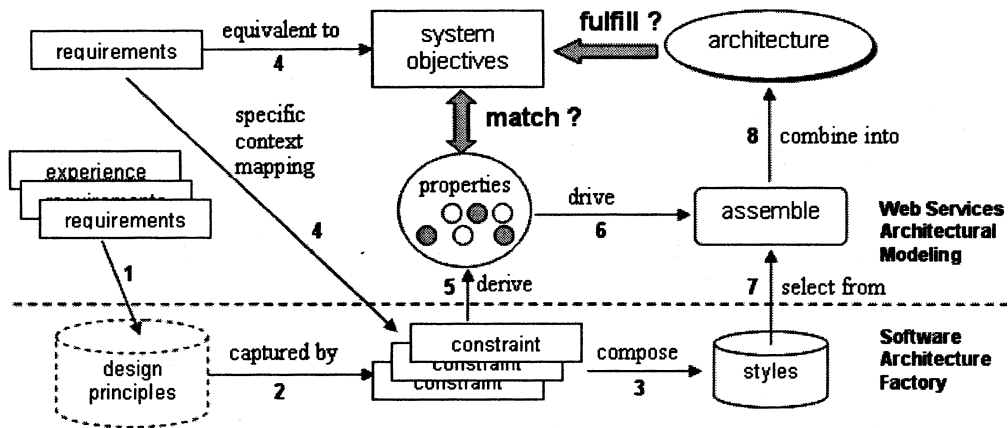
requirements

equivalent to

4

system objectives

fulfill ?

architecture

specific context mapping

match ?

8

combine into

experience

requirements

requirements

properties

drive

6

assemble

Web Services Architectural Modeling

1

4

5

derive

7

select from

design principles

captured by

2

constraint

constraint

constraint

compose

3

styles

Software Architecture Factory